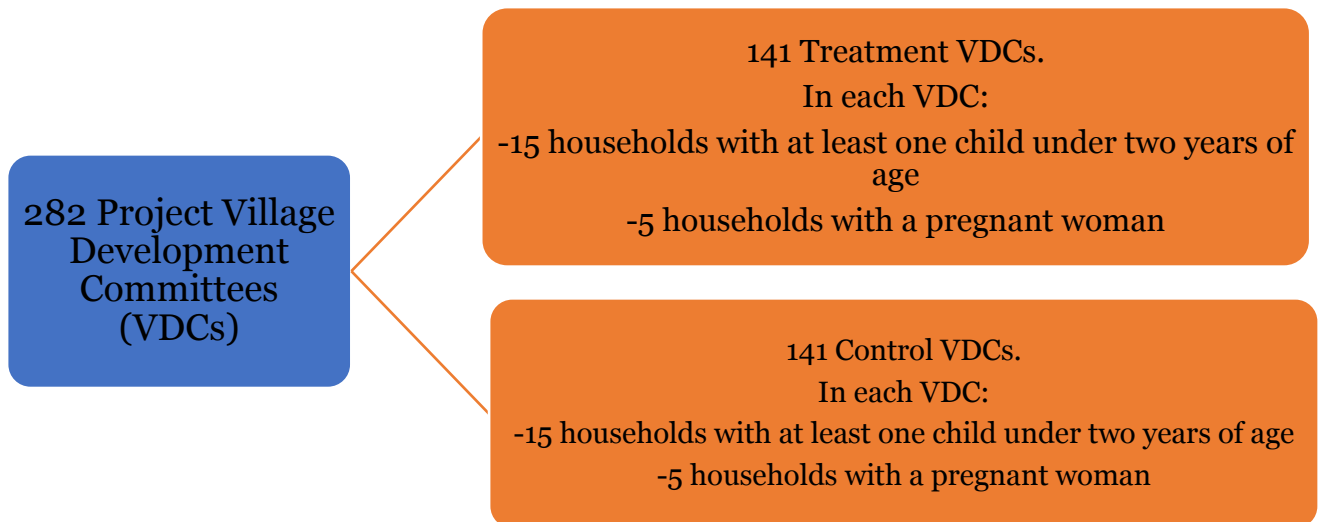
282 Project Village Development Committees (VDCs)

141 Treatment VDCs.
In each VDC:
-15 households with at least one child under two years of age
-5 households with a pregnant woman

141 Control VDCs.
In each VDC:
-15 households with at least one child under two years of age
-5 households with a pregnant woman